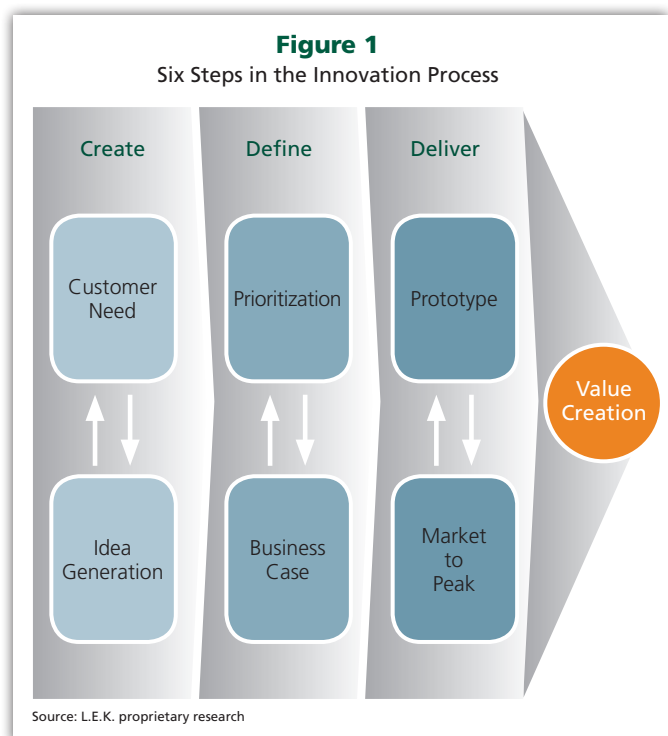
Figure 1
Six Steps in the Innovation Process

Create

Customer Need

Idea Generation

Define

Prioritization

Business Case

Deliver

Prototype

Market to Peak

Value Creation

Source: L.E.K. proprietary research